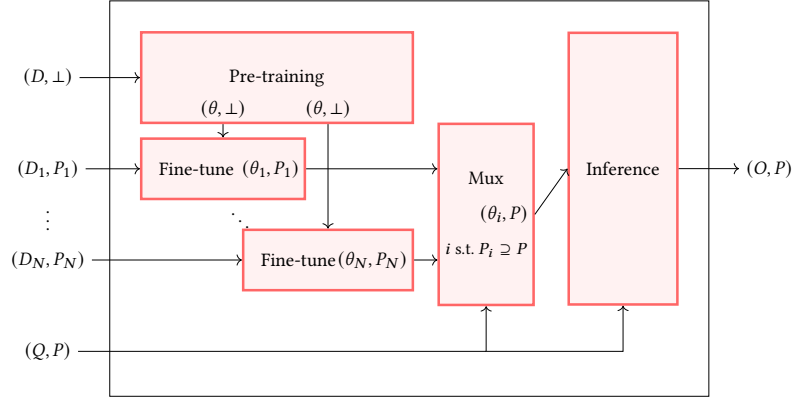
$(D, \perp)$

Pre-training

$(\theta, \perp)$ $(\theta, \perp)$

$(D_1, P_1)$

Fine-tune $(\theta_1, P_1)$

$\vdots$

$\ddots$

$(D_N, P_N)$

Fine-tune$(\theta_N, P_N)$

Mux

$(\theta_i, P)$

$i$ s.t. $P_i \supseteq P$

Inference

$(O, P)$

$(Q, P)$